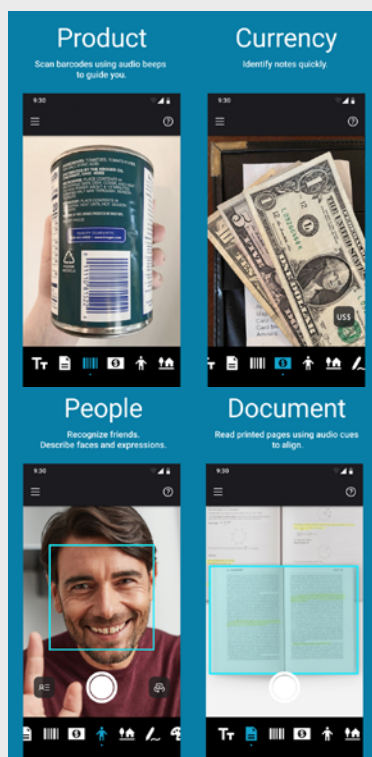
Product
Scan barcodes using audio beeps to guide you.

9:30

Currency
Identify notes quickly.

9:30

US$

People
Recognize friends. Describe faces and expressions.

9:30

Document
Read printed pages using audio cues to align.

9:30